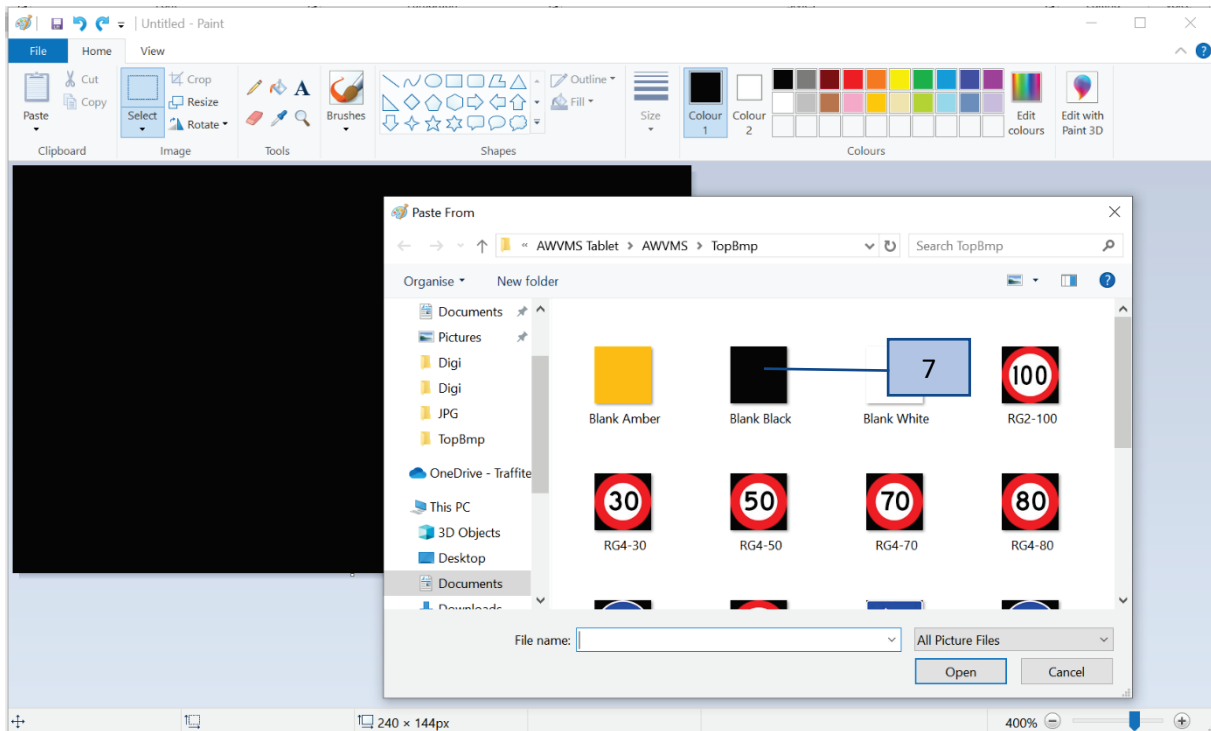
Untitled - Paint

File | Home | View

Paste | Cut | Copy | Clipboard
Select | Crop | Resize | Rotate | Image
Tools
Brushes
Outline | Fill | Shapes
Size
Colour 1 | Colour 2 | Colours
Edit colours | Edit with Paint 3D

Paste From

« AWVMS Tablet › AWVMS › TopBmp

Search TopBmp

Organise | New folder

Documents
Pictures
Digi
Digi
JPG
TopBmp
OneDrive - Traffite
This PC
3D Objects
Desktop
Documents
Downloads

7

Blank Amber | Blank Black | Blank White | RG2-100
100
30 | 50 | 70 | 80
RG4-30 | RG4-50 | RG4-70 | RG4-80

File name:
All Picture Files
Open | Cancel

240 × 144px
400%